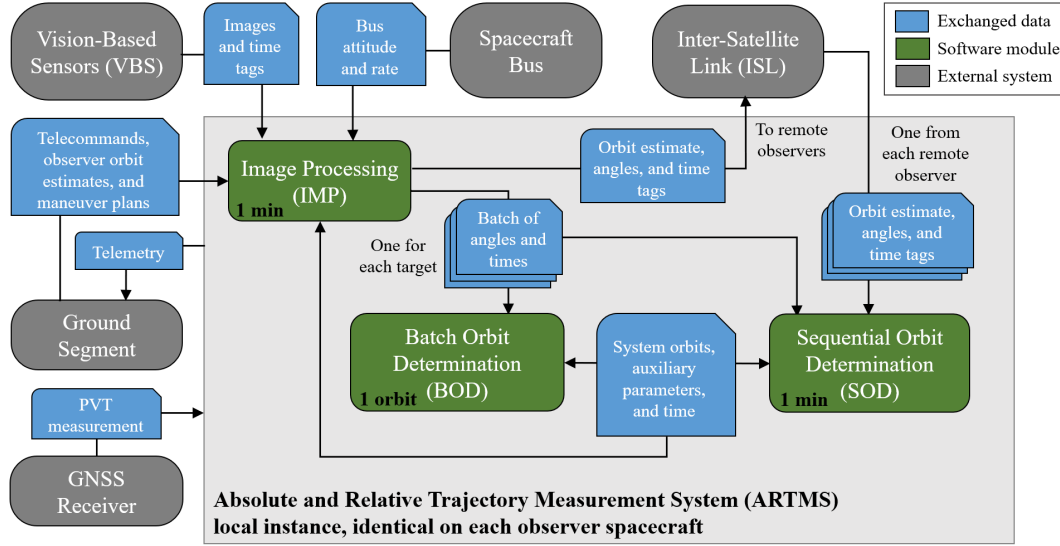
Exchanged data
Software module
External system

Vision-Based Sensors (VBS)

Images and time tags

Bus attitude and rate

Spacecraft Bus

Inter-Satellite Link (ISL)

Telecommands, observer orbit estimates, and maneuver plans

Image Processing (IMP)
1 min

Orbit estimate, angles, and time tags

To remote observers

One from each remote observer

Telemetry

Batch of angles and times

One for each target

Orbit estimate, angles, and time tags

Ground Segment

Batch Orbit Determination (BOD)
1 orbit

System orbits, auxiliary parameters, and time

Sequential Orbit Determination (SOD)
1 min

PVT measurement

GNSS Receiver

Absolute and Relative Trajectory Measurement System (ARTMS) local instance, identical on each observer spacecraft